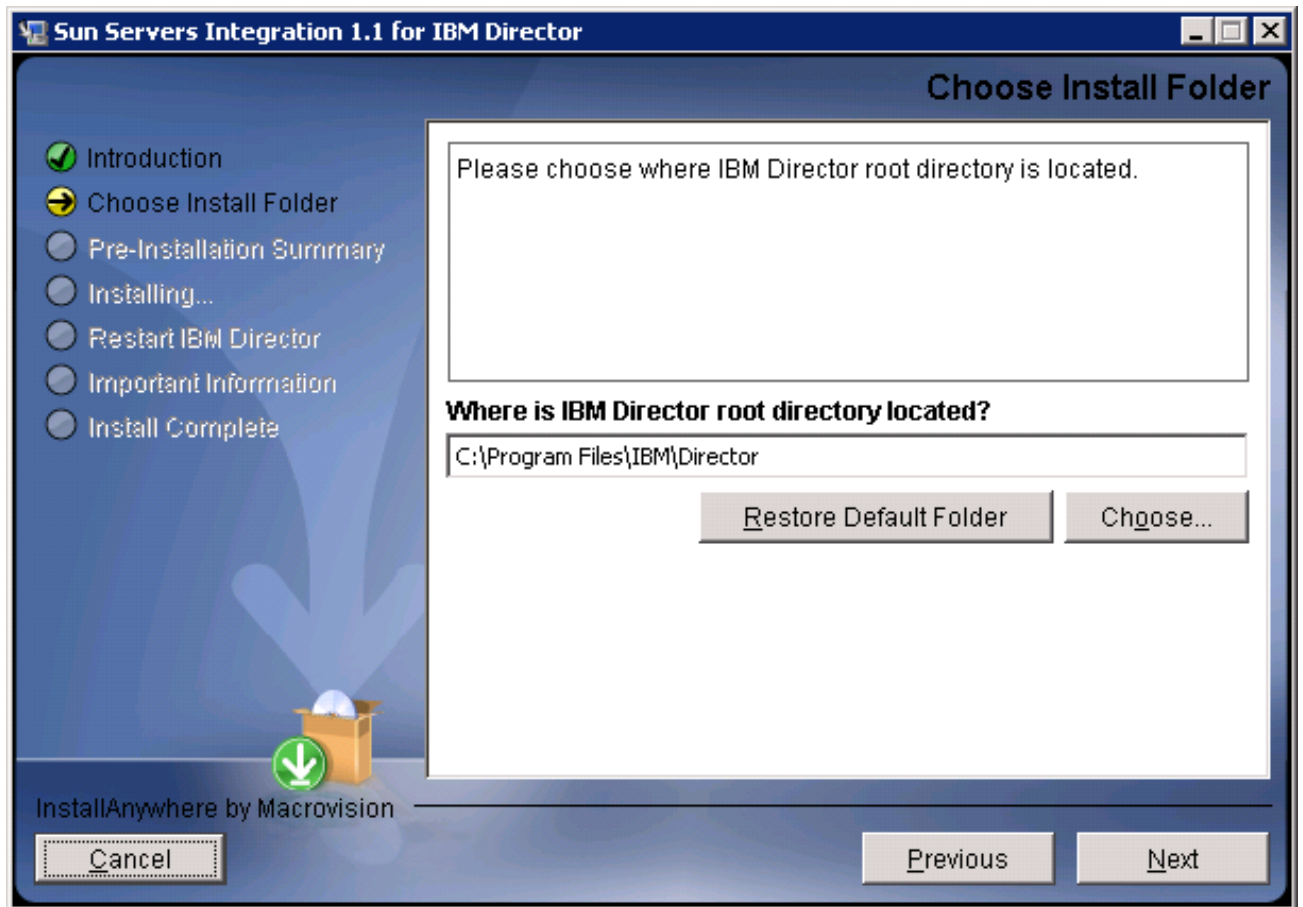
Sun Servers Integration 1.1 for IBM Director

Choose Install Folder

Introduction
Choose Install Folder
Pre-Installation Summary
Installing...
Restart IBM Director
Important Information
Install Complete

Please choose where IBM Director root directory is located.

Where is IBM Director root directory located?

C:\Program Files\IBM\Director

Restore Default Folder

Choose...

InstallAnywhere by Macrovision

Cancel

Previous

Next